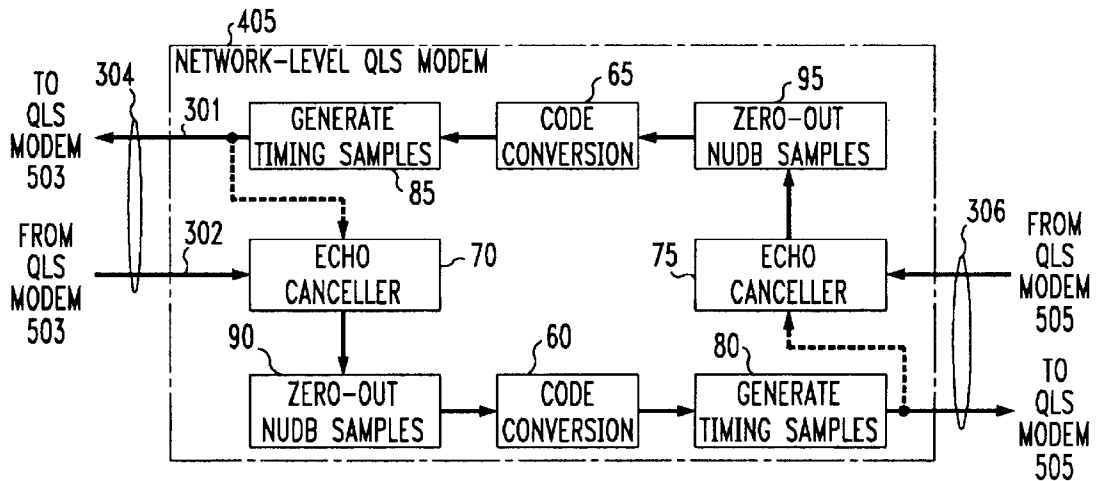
405
NETWORK-LEVEL QLS MODEM

TO QLS MODEM 503

304

301

GENERATE TIMING SAMPLES

85

65

CODE CONVERSION

95

ZERO-OUT NUDB SAMPLES

FROM QLS MODEM 503

302

ECHO CANCELLER

70

75

ECHO CANCELLER

306

FROM QLS MODEM 505

90

ZERO-OUT NUDB SAMPLES

60

CODE CONVERSION

80

GENERATE TIMING SAMPLES

TO QLS MODEM 505